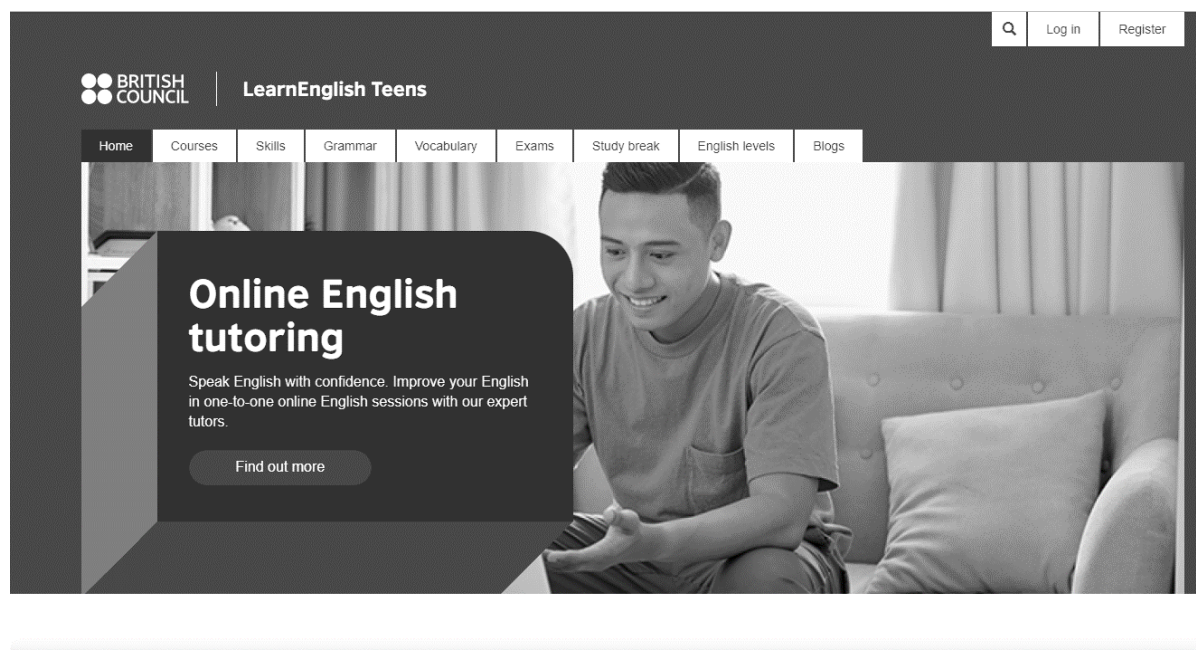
Log in
Register

BRITISH COUNCIL
LearnEnglish Teens

Home
Courses
Skills
Grammar
Vocabulary
Exams
Study break
English levels
Blogs

Online English tutoring

Speak English with confidence. Improve your English in one-to-one online English sessions with our expert tutors.

Find out more